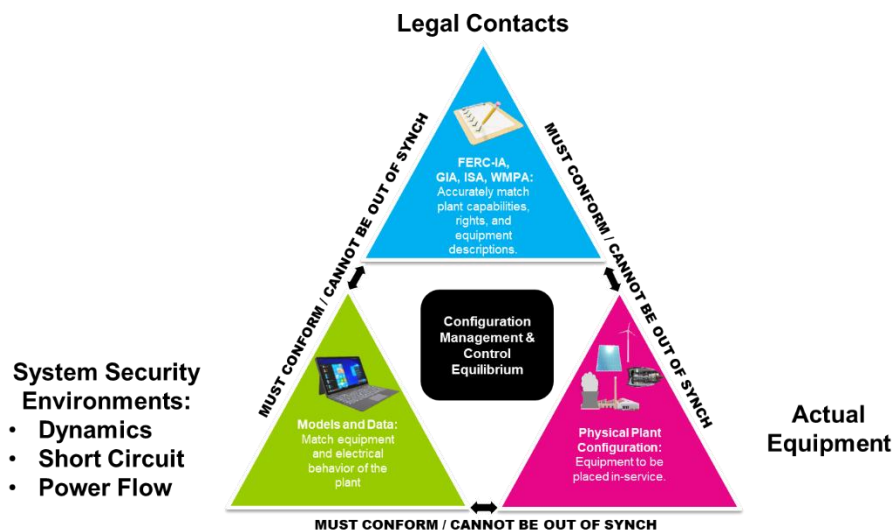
Legal Contacts

MUST CONFORM / CANNOT BE OUT OF SYNCH

MUST CONFORM / CANNOT BE OUT OF SYNCH

FERC-IA, GIA, ISA, WMPA: Accurately match plant capabilities, rights, and equipment descriptions.

Configuration Management & Control Equilibrium

System Security Environments:
• Dynamics
• Short Circuit
• Power Flow

Models and Data: Match equipment and electrical behavior of the plant

Physical Plant Configuration: Equipment to be placed in-service.

Actual Equipment

MUST CONFORM / CANNOT BE OUT OF SYNCH